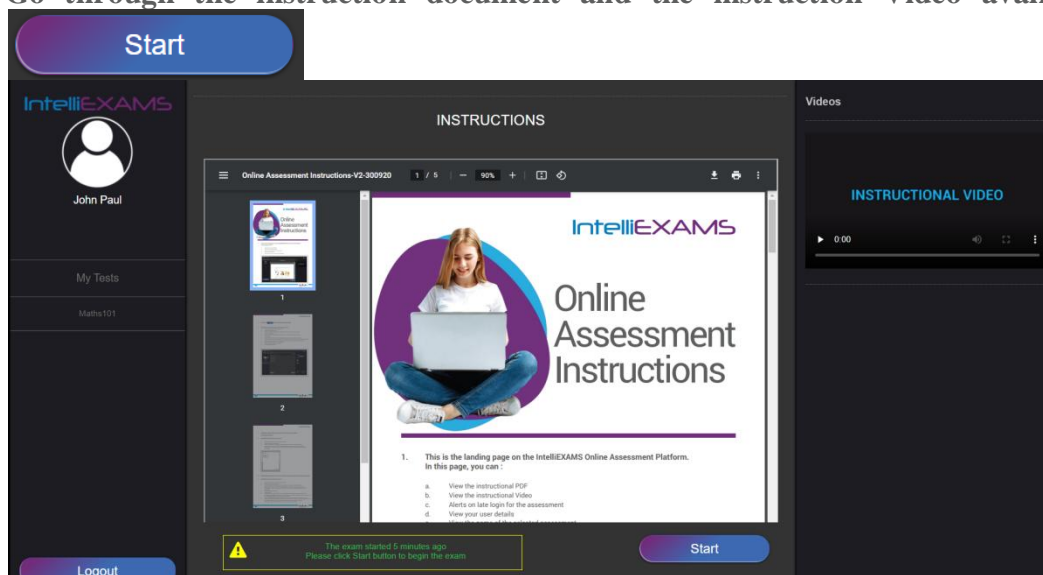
Go through the instruction document and the instruction video avai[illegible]

Start

IntelliEXAMS

John Paul

My Tests

Maths101

Logout

INSTRUCTIONS

Online Assessment Instructions-V2-300920 1 / 5 — 90% +

1

2

3

IntelliEXAMS

Online Assessment Instructions

1. This is the landing page on the IntelliEXAMS Online Assessment Platform. In this page, you can :

a. View the instructional PDF
b. View the instructional Video
c. Alerts on late login for the assessment
d. View your user details
e. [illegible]

The exam started 5 minutes ago
Please click Start button to begin the exam

Start

Videos

INSTRUCTIONAL VIDEO

0:00